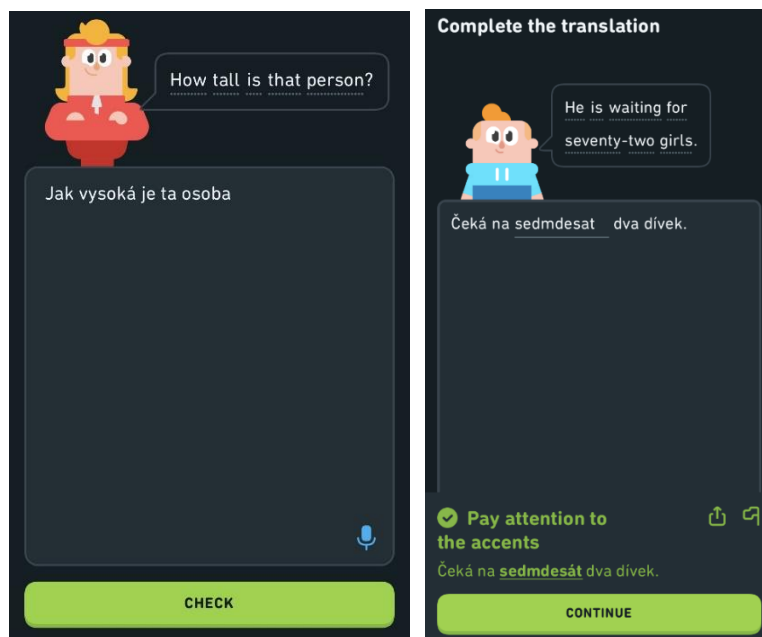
How tall is that person?

Jak vysoká je ta osoba

CHECK

Complete the translation

He is waiting for seventy-two girls.

Čeká na sedmdesat dva dívek.

Pay attention to the accents

Čeká na sedmdesát dva dívek.

CONTINUE